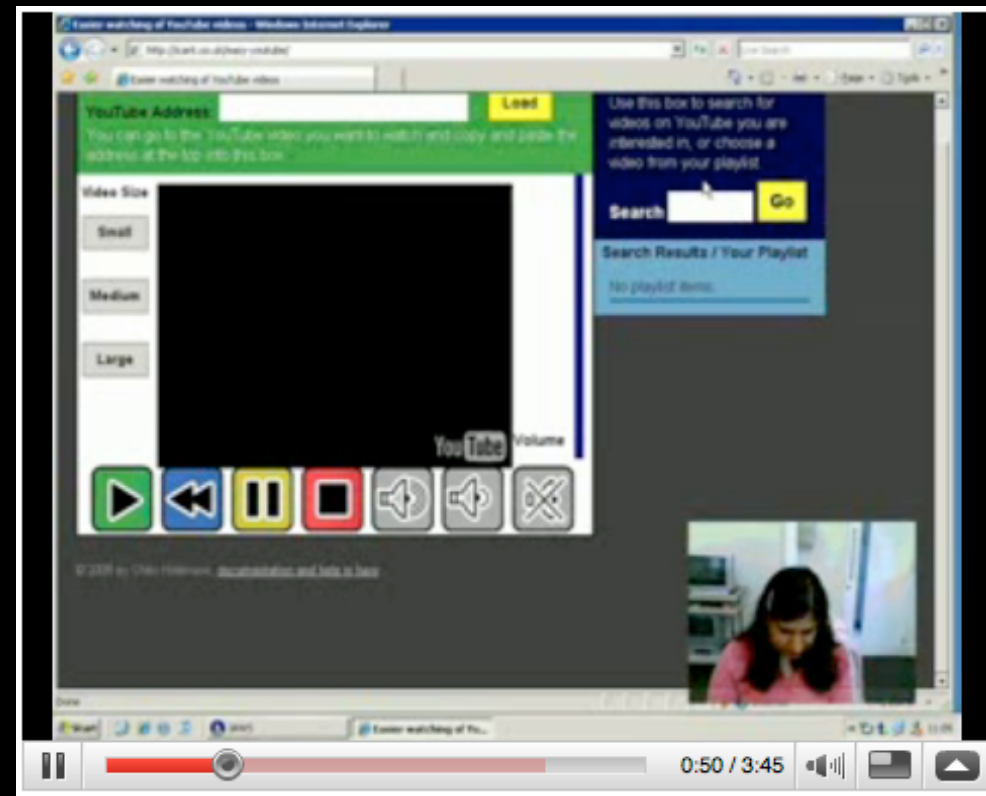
Easier watching of YouTube videos - Windows Internet Explorer

http://icant.co.uk/easy-youtube/

Live Search

Easier watching of YouTube videos

Page ▾ Tools ▾

YouTube Address: Load

You can go to the YouTube video you want to watch and copy and paste the address at the top into this box.

Use this box to search for videos on YouTube you are interested in, or choose a video from your playlist

Search Go

Search Results / Your Playlist

No playlist items.

Video Size

Small

Medium

Large

YouTube

Volume

© 2008 by Chris Heilmann, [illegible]

Done

Start

Easier watching of Yo...

0:50 / 3:45